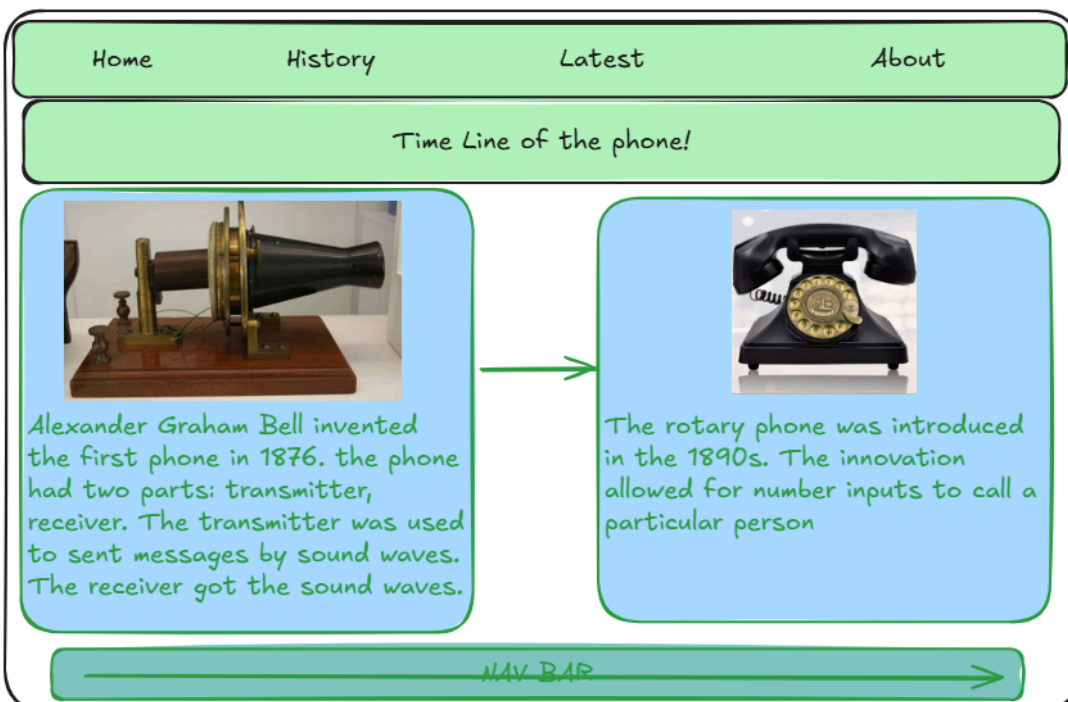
Home History Latest About

Time Line of the phone!

Alexander Graham Bell invented the first phone in 1876. the phone had two parts: transmitter, receiver. The transmitter was used to sent messages by sound waves. The receiver got the sound waves.

The rotary phone was introduced in the 1890s. The innovation allowed for number inputs to call a particular person

NAV BAR